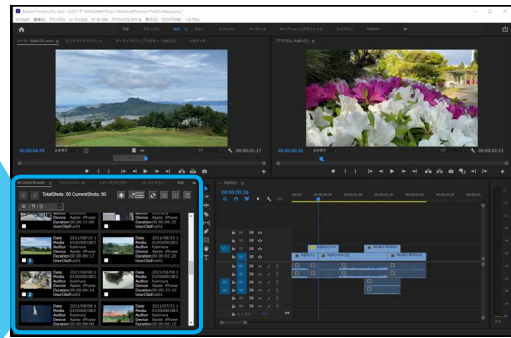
TotalShots: 50 CurrentShots: 50

Date
Media
Author
Device Apple iPhone
Duration 00:00:01:00
UserClipFull01

Date
Media
Author
Device Apple iPhone
Duration 00:00:00:25
UserClipFull01

Date 2021/08/03
Media 2021080301
Author
Device Apple iPhone
Duration 00:00:00:02
UserClipFull01

Date 2021/08/03
Media 2021080301
Author
Device Apple iPhone
Duration 00:00:00:15
UserClipFull01

Date 2021/08/03
Media 2021080301
Author
Device Apple iPhone
Duration 00:00:00:14
UserClipFull01

Date 2021/08/03
Media 2021080301
Author
Device Apple iPhone
Duration 00:00:00:10
UserClipFull01

Date 2021/08/03
Media 2021080301
Author
Device Apple iPhone
Duration 00:00:00:00
UserClipFull01

Date 2021/07/22
Media 2021072201
Author
Device Apple iPhone
Duration 00:00:02:13
UserClipFull01

00:00:04:19

00:00:01:17

00:00:00:26

00:00:02:13

00:00:00:26